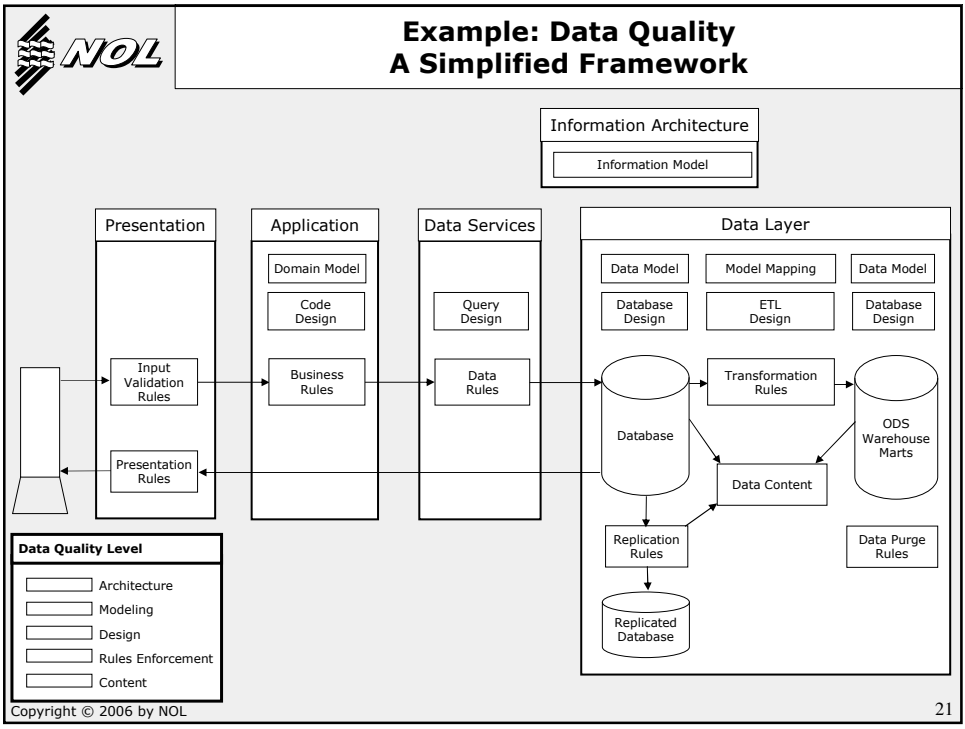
NOL

Example: Data Quality
A Simplified Framework

Information Architecture

Information Model

Presentation

Input Validation Rules

Presentation Rules

Application

Domain Model

Code Design

Business Rules

Data Services

Query Design

Data Rules

Data Layer

Data Model

Model Mapping

Data Model

Database Design

ETL Design

Database Design

Database

Transformation Rules

ODS Warehouse Marts

Data Content

Replication Rules

Data Purge Rules

Replicated Database

Data Quality Level

Architecture

Modeling

Design

Rules Enforcement

Content

Copyright © 2006 by NOL

21